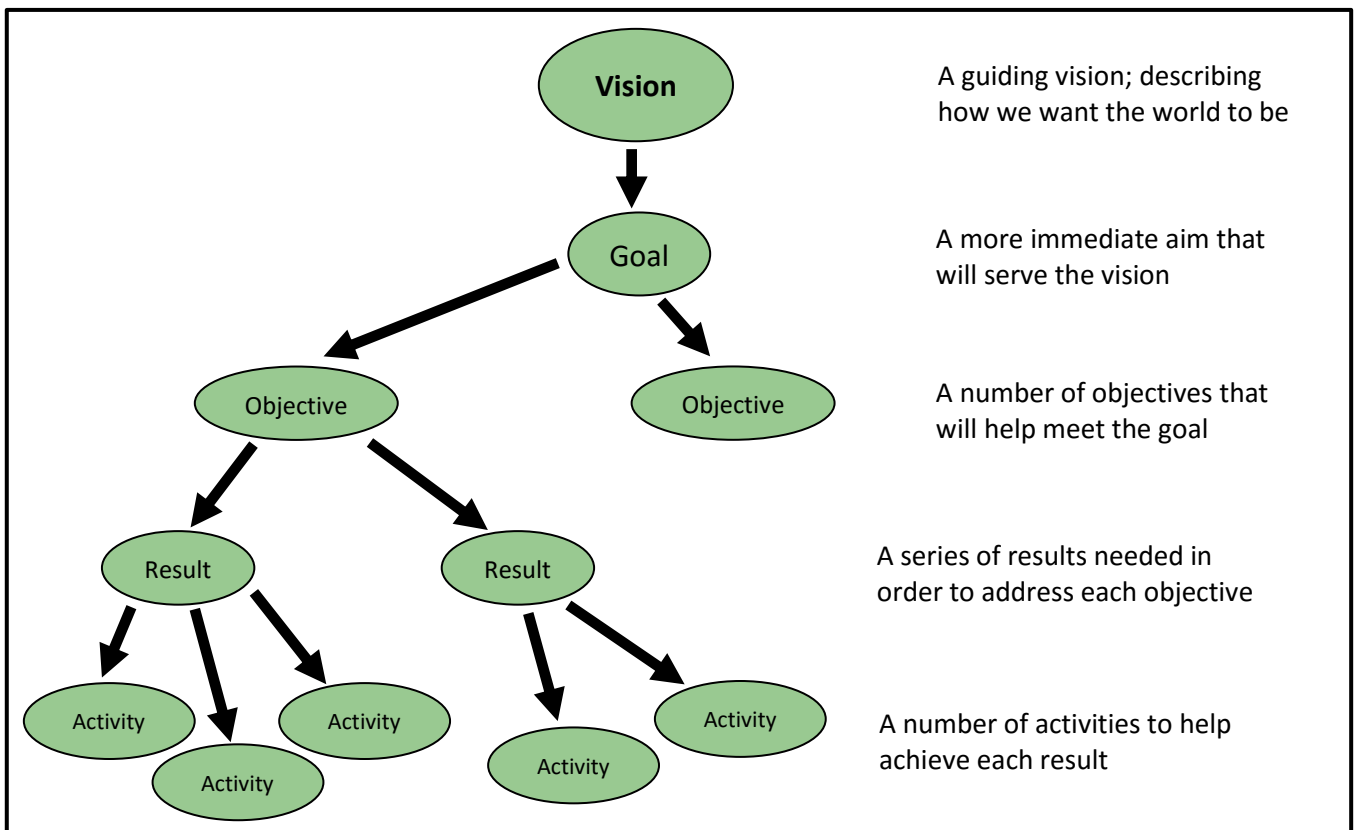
Vision

A guiding vision; describing how we want the world to be

Goal

A more immediate aim that will serve the vision

Objective

Objective

A number of objectives that will help meet the goal

Result

Result

A series of results needed in order to address each objective

Activity

Activity

Activity

Activity

Activity

A number of activities to help achieve each result